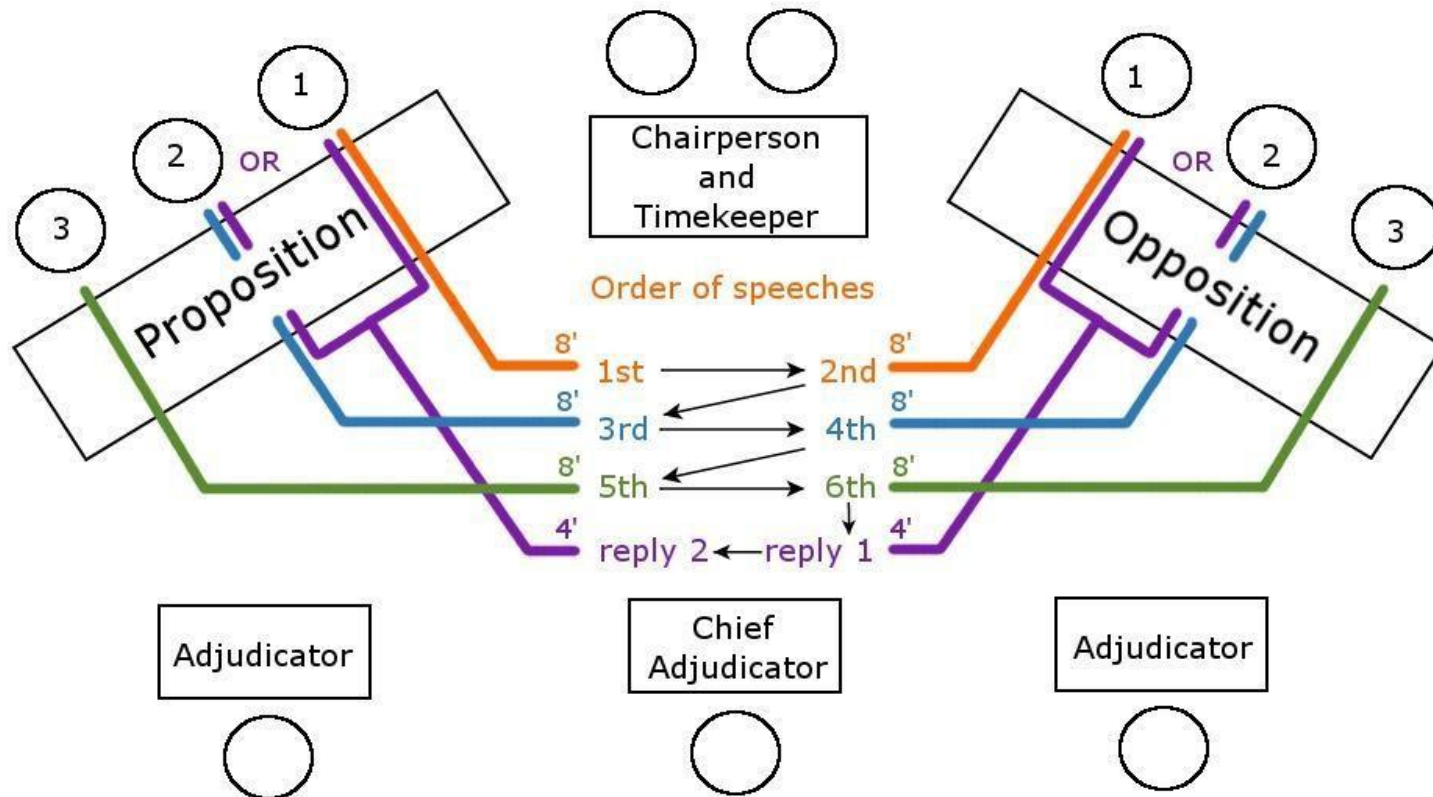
1
2
OR
3
Proposition

Chairperson and Timekeeper

1
OR
2
3
Opposition

Order of speeches

8' 1st → 2nd 8'
8' 3rd → 4th 8'
8' 5th → 6th 8'
4' reply 2 ← reply 1 4'

Adjudicator

Chief Adjudicator

Adjudicator